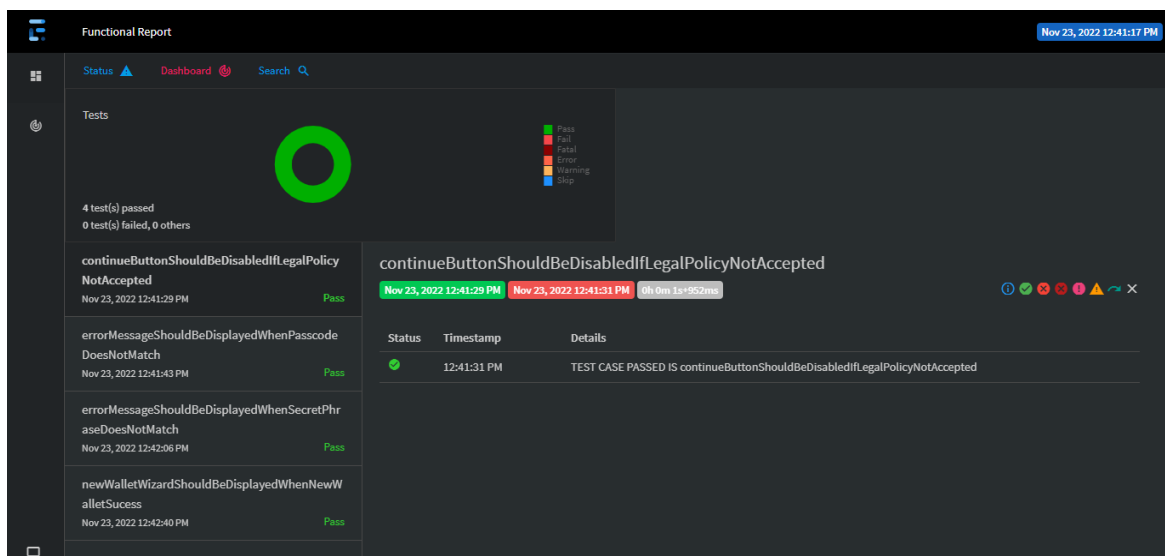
Functional Report

Nov 23, 2022 12:41:17 PM

Status Dashboard Search

Tests

Pass
Fail
Fatal
Error
Warning
Skip

4 test(s) passed
0 test(s) failed, 0 others

continueButtonShouldBeDisabledIfLegalPolicyNotAccepted
Nov 23, 2022 12:41:29 PM
Pass

errorMessageShouldBeDisplayedWhenPasscodeDoesNotMatch
Nov 23, 2022 12:41:43 PM
Pass

errorMessageShouldBeDisplayedWhenSecretPhraseDoesNotMatch
Nov 23, 2022 12:42:06 PM
Pass

newWalletWizardShouldBeDisplayedWhenNewWalletSucess
Nov 23, 2022 12:42:40 PM
Pass

continueButtonShouldBeDisabledIfLegalPolicyNotAccepted

Nov 23, 2022 12:41:29 PM Nov 23, 2022 12:41:31 PM 0h 0m 1s+952ms

| Status | Timestamp | Details |
|---|---|---|
|  | 12:41:31 PM | TEST CASE PASSED IS continueButtonShouldBeDisabledIfLegalPolicyNotAccepted |